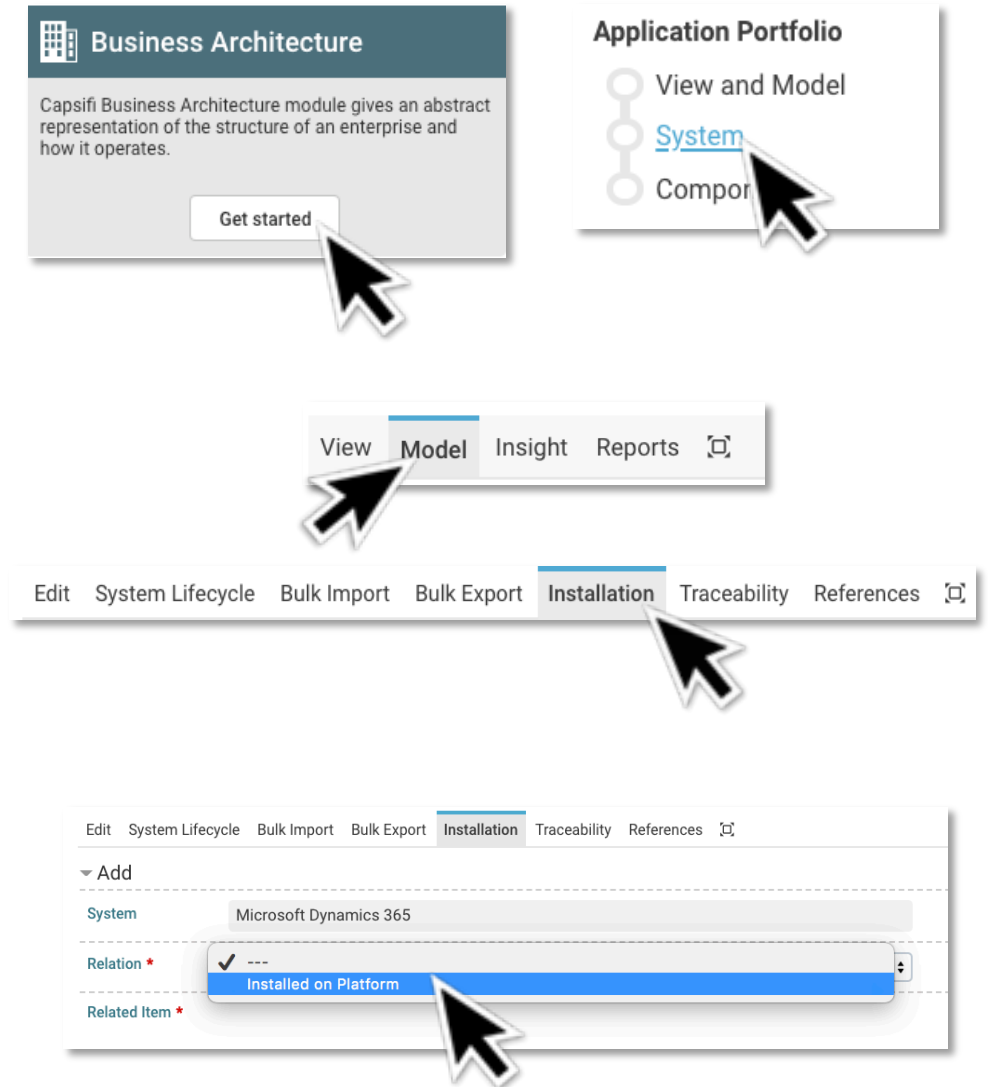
Business Architecture

Capsifi Business Architecture module gives an abstract representation of the structure of an enterprise and how it operates.

Get started

Application Portfolio

View and Model

System

Compor

View Model Insight Reports

Edit System Lifecycle Bulk Import Bulk Export Installation Traceability References

Edit System Lifecycle Bulk Import Bulk Export Installation Traceability References

Add

System Microsoft Dynamics 365

Relation * ---

Installed on Platform

Related Item *